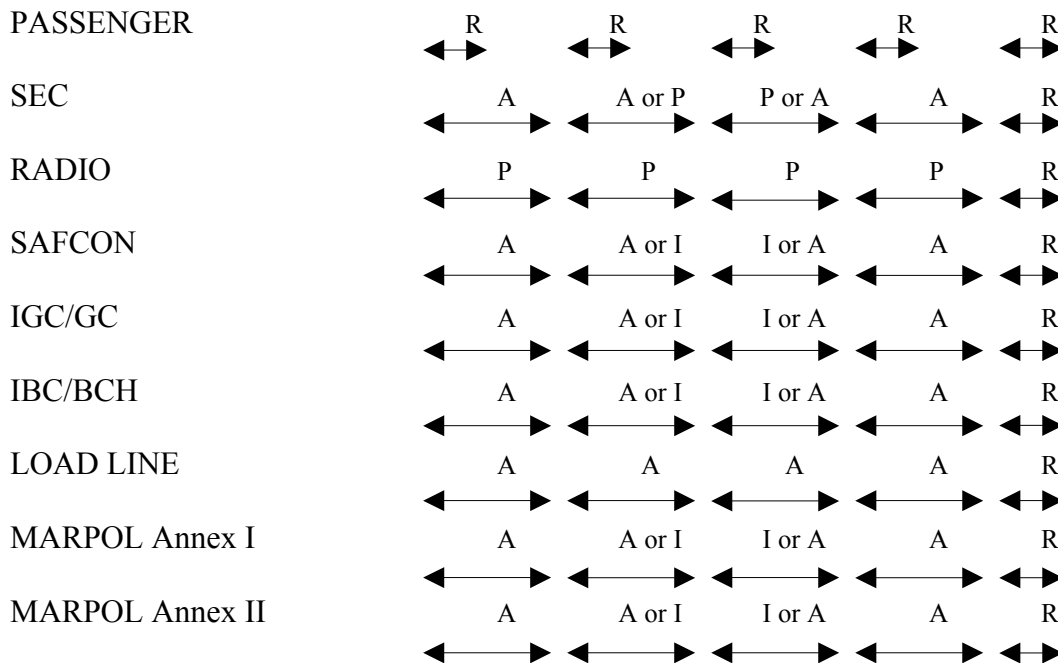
| | | | | | |
|---|---|---|---|---|---|
| PASSENGER | R | R | R | R | R |
| SEC | A | A or P | P or A | A | R |
| RADIO | P | P | P | P | R |
| SAFCON | A | A or I | I or A | A | R |
| IGC/GC | A | A or I | I or A | A | R |
| IBC/BCH | A | A or I | I or A | A | R |
| LOAD LINE | A | A | A | A | R |
| MARPOL Annex I | A | A or I | I or A | A | R |
| MARPOL Annex II | A | A or I | I or A | A | R |